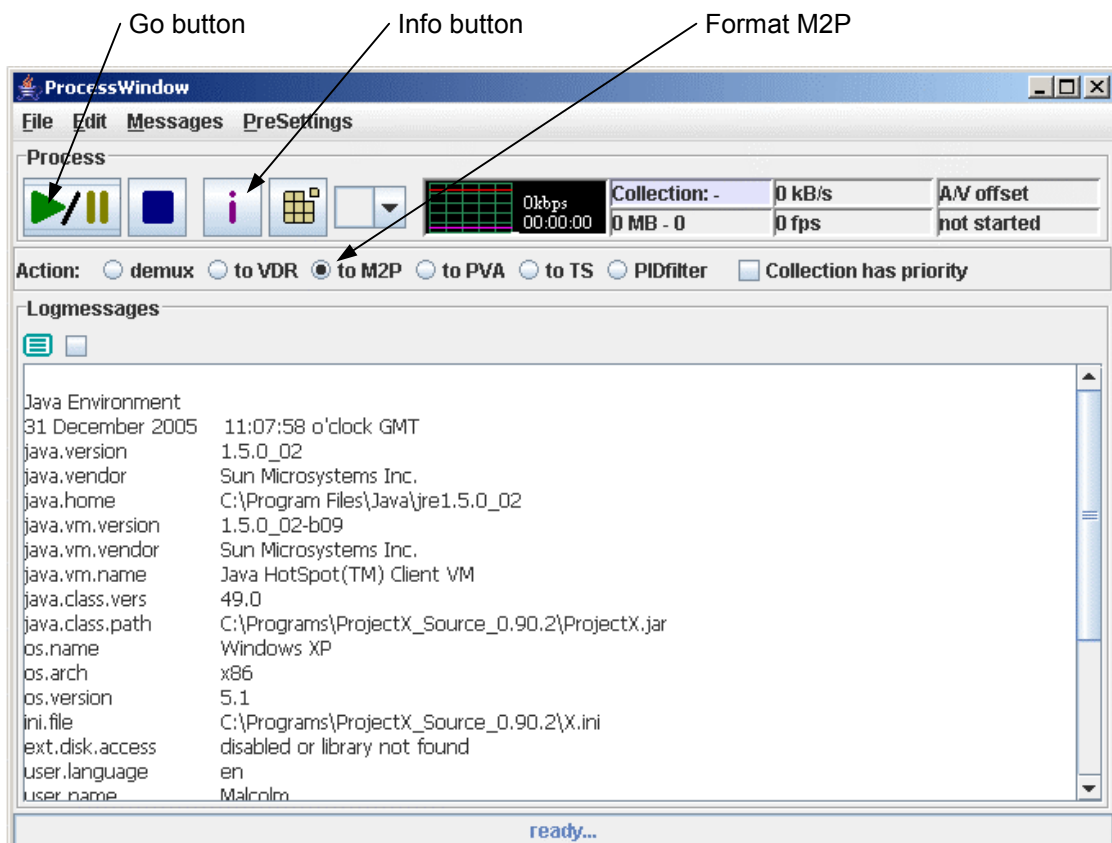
Go button
Info button
Format M2P

ProcessWindow

File Edit Messages PreSettings

Process

0kbps
00:00:00

| Collection: - | 0 kB/s | A/V offset |
|---|---|---|
| 0 MB - 0 | 0 fps | not started |

Action: demux to VDR to M2P to PVA to TS PIDfilter Collection has priority

Logmessages

Java Environment
31 December 2005 11:07:58 o'clock GMT
java.version 1.5.0_02
java.vendor Sun Microsystems Inc.
java.home C:\Program Files\Java\jre1.5.0_02
java.vm.version 1.5.0_02-b09
java.vm.vendor Sun Microsystems Inc.
java.vm.name Java HotSpot(TM) Client VM
java.class.vers 49.0
java.class.path C:\Programs\ProjectX_Source_0.90.2\ProjectX.jar
os.name Windows XP
os.arch x86
os.version 5.1
ini.file C:\Programs\ProjectX_Source_0.90.2\X.ini
ext.disk.access disabled or library not found
user.language en
user.name Malcolm

ready...